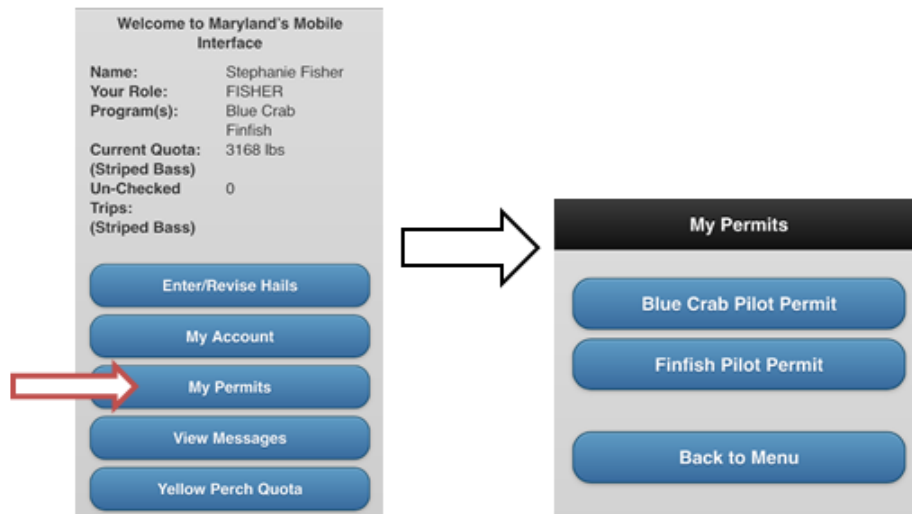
Welcome to Maryland's Mobile Interface

| | |
|---|---|
| Name: | Stephanie Fisher |
| Your Role: | FISHER |
| Program(s): | Blue Crab Finfish |
| Current Quota: (Striped Bass) | 3168 lbs |
| Un-Checked Trips: (Striped Bass) | 0 |

Enter/Revise Hails

My Account

My Permits

View Messages

Yellow Perch Quota

My Permits

Blue Crab Pilot Permit

Finfish Pilot Permit

Back to Menu